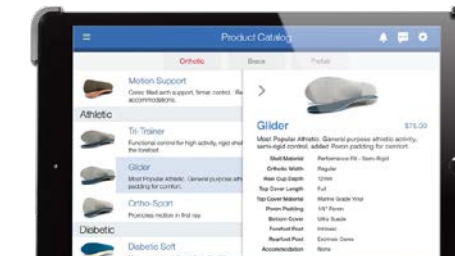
Product Catalog

Orthotic | Brace | Prefab

Motion Support
Cover. Medium arch support, firmer control. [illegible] accommodations.

Athletic

Tri-Trainer
Functional control for high activity, rigid shell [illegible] the forefoot.

Glider
Most Popular Athletic. General purpose athletic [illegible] padding for comfort.

Ortho-Sport
Promotes motion in first ray.

Diabetic

Diabetic Soft

Glider
$75.00
Most Popular Athletic. General purpose athletic, semi-rigid control, added Poron padding for comfort.

| | |
|---|---|
| Shell Material | Performance RX - Semi-Rigid |
| Orthotic Width | Regular |
| Heel Cup Depth | 12mm |
| Top Cover Length | Full |
| Top Cover Material | Marine Grade Vinyl |
| Poron Padding | 1/8" Poron |
| Bottom Cover | Ultra Suede |
| Forefoot Post | Intrinsic |
| Rearfoot Post | Extrinsic Crepe |
| Accommodation | None |